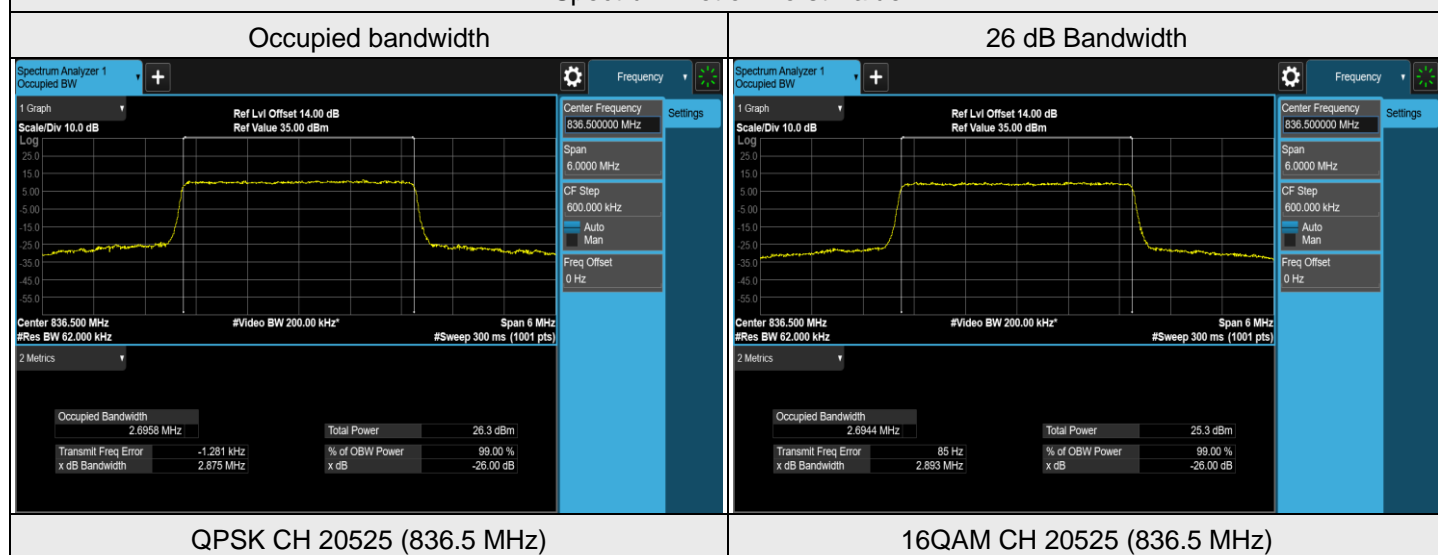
| Occupied bandwidth | 26 dB Bandwidth |
|---|---|
| Spectrum Analyzer 1 Occupied BW + Frequency<br>1 Graph<br>Ref Lvl Offset 14.00 dB<br>Ref Value 35.00 dBm<br>Scale/Div 10.0 dB<br>Log<br>25.0 15.0 5.00 -5.00 -15.0 -25.0 -35.0 -45.0 -55.0<br>Center 836.500 MHz #Video BW 200.00 kHz* Span 6 MHz<br>#Res BW 62.000 kHz #Sweep 300 ms (1001 pts)<br>Center Frequency 836.500000 MHz<br>Settings<br>Span 6.0000 MHz<br>CF Step 600.000 kHz<br>Auto<br>Man<br>Freq Offset 0 Hz<br>2 Metrics<br>Occupied Bandwidth 2.6958 MHz<br>Transmit Freq Error -1.281 kHz<br>x dB Bandwidth 2.875 MHz<br>Total Power 26.3 dBm<br>% of OBW Power 99.00 %<br>x dB -26.00 dB | Spectrum Analyzer 1 Occupied BW + Frequency<br>1 Graph<br>Ref Lvl Offset 14.00 dB<br>Ref Value 35.00 dBm<br>Scale/Div 10.0 dB<br>Log<br>25.0 15.0 5.00 -5.00 -15.0 -25.0 -35.0 -45.0 -55.0<br>Center 836.500 MHz #Video BW 200.00 kHz* Span 6 MHz<br>#Res BW 62.000 kHz #Sweep 300 ms (1001 pts)<br>Center Frequency 836.500000 MHz<br>Settings<br>Span 6.0000 MHz<br>CF Step 600.000 kHz<br>Auto<br>Man<br>Freq Offset 0 Hz<br>2 Metrics<br>Occupied Bandwidth 2.6944 MHz<br>Transmit Freq Error 85 Hz<br>x dB Bandwidth 2.893 MHz<br>Total Power 25.3 dBm<br>% of OBW Power 99.00 %<br>x dB -26.00 dB |
| QPSK CH 20525 (836.5 MHz) | 16QAM CH 20525 (836.5 MHz) |